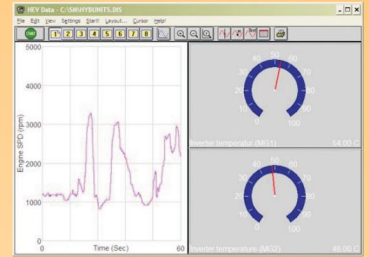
HEV Data - C:\SIM\HYBRITS.DIS

File Edit View Settings Start Layout... Cursor Help!

1 2 3 4 5 6 7 8

5000

4000

3000

2000

1000

0

Engine SPD (rpm)

0 Time (Sec) 60

Inverter temperature (MG1) 14.00 C

Inverter temperature (MG2) 46.00 C